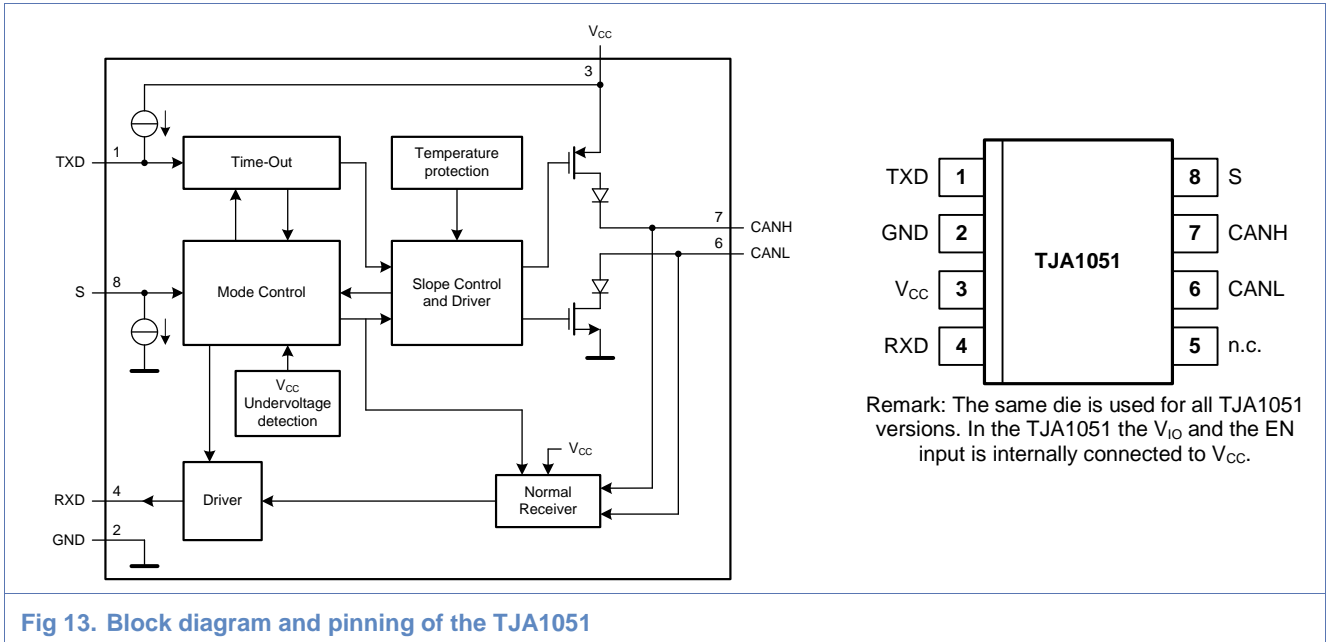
$V_{CC}$

3

TXD 1

Time-Out

Temperature protection

7 CANH

6 CANL

S 8

Mode Control

Slope Control and Driver

$V_{CC}$ Undervoltage detection

$V_{CC}$

RXD 4

Driver

Normal Receiver

GND 2

TXD 1

GND 2

$V_{CC}$ 3

RXD 4

TJA1051

8 S

7 CANH

6 CANL

5 n.c.

Remark: The same die is used for all TJA1051 versions. In the TJA1051 the $V_{IO}$ and the EN input is internally connected to $V_{CC}$.

Fig 13. Block diagram and pinning of the TJA1051